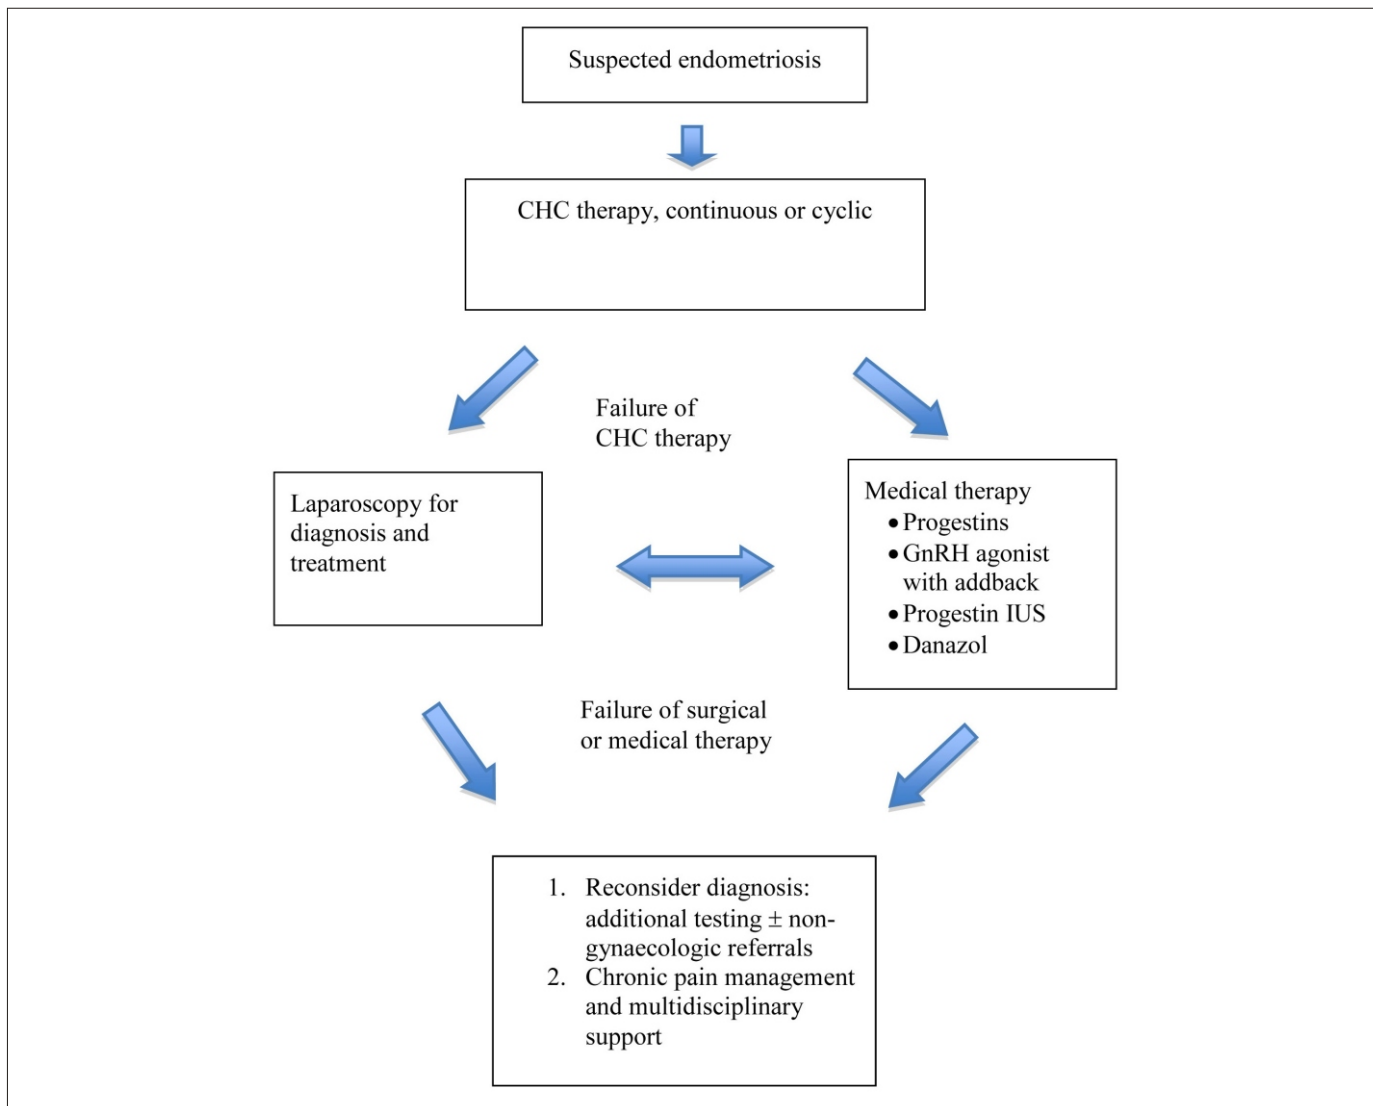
Suspected endometriosis

CHC therapy, continuous or cyclic

Failure of CHC therapy

Laparoscopy for diagnosis and treatment

Medical therapy
- Progestins
- GnRH agonist with addback
- Progestin IUS
- Danazol

Failure of surgical or medical therapy

1. Reconsider diagnosis: additional testing $\pm$ non-gynaecologic referrals
2. Chronic pain management and multidisciplinary support